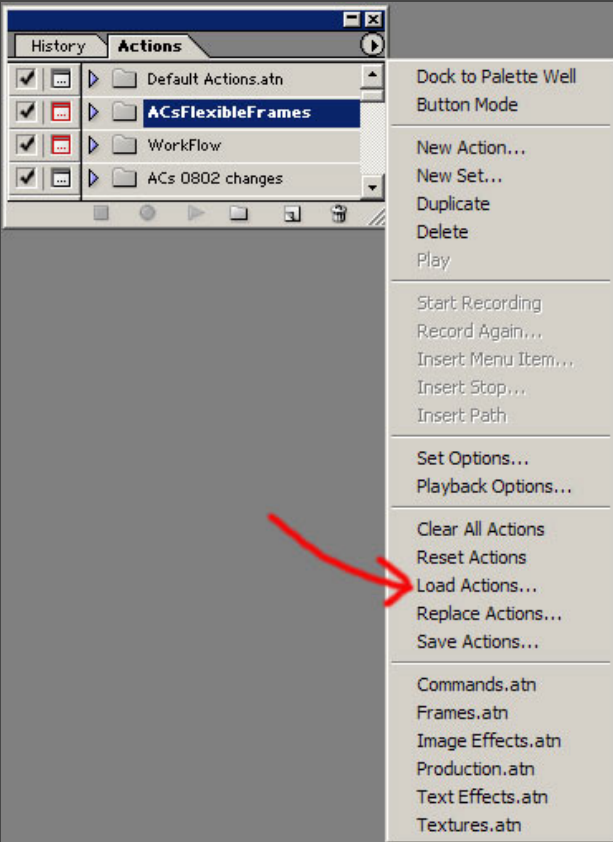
History Actions

Default Actions.atn
ACsFlexibleFrames
WorkFlow
ACs 0802 changes

Dock to Palette Well
Button Mode

New Action...
New Set...
Duplicate
Delete
Play

Start Recording
Record Again...
Insert Menu Item...
Insert Stop...
Insert Path

Set Options...
Playback Options...

Clear All Actions
Reset Actions
Load Actions...
Replace Actions...
Save Actions...

Commands.atn
Frames.atn
Image Effects.atn
Production.atn
Text Effects.atn
Textures.atn